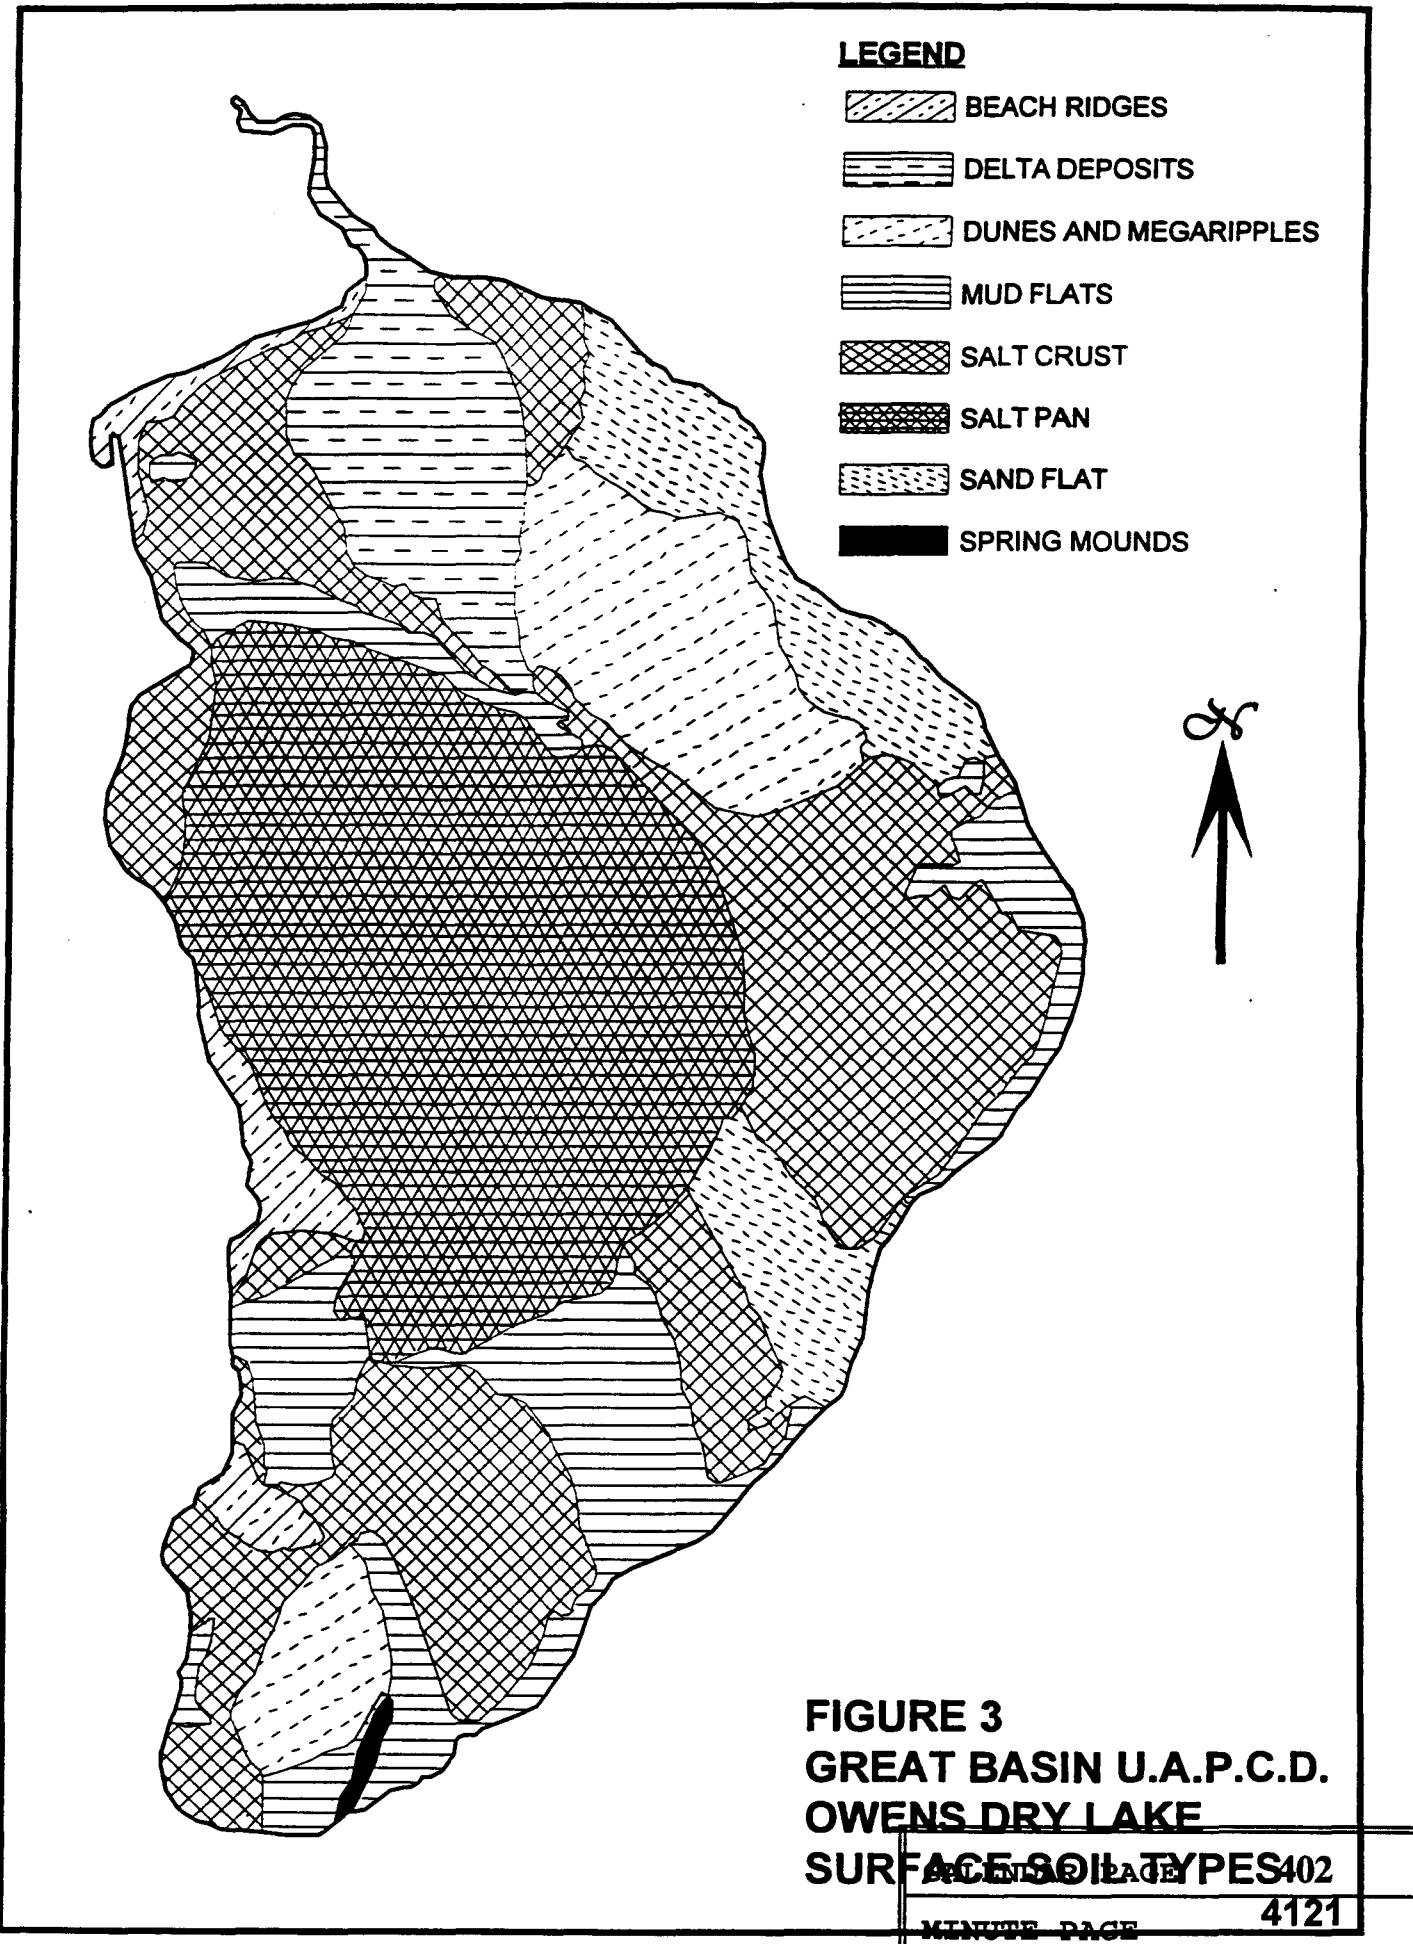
LEGEND
BEACH RIDGES
DELTA DEPOSITS
DUNES AND MEGARIPPLES
MUD FLATS
SALT CRUST
SALT PAN
SAND FLAT
SPRING MOUNDS

N

FIGURE 3
GREAT BASIN U.A.P.C.D.
OWENS DRY LAKE
SURFACE SOIL TYPES

CALENDAR PAGE 402
MINUTE PAGE 4121